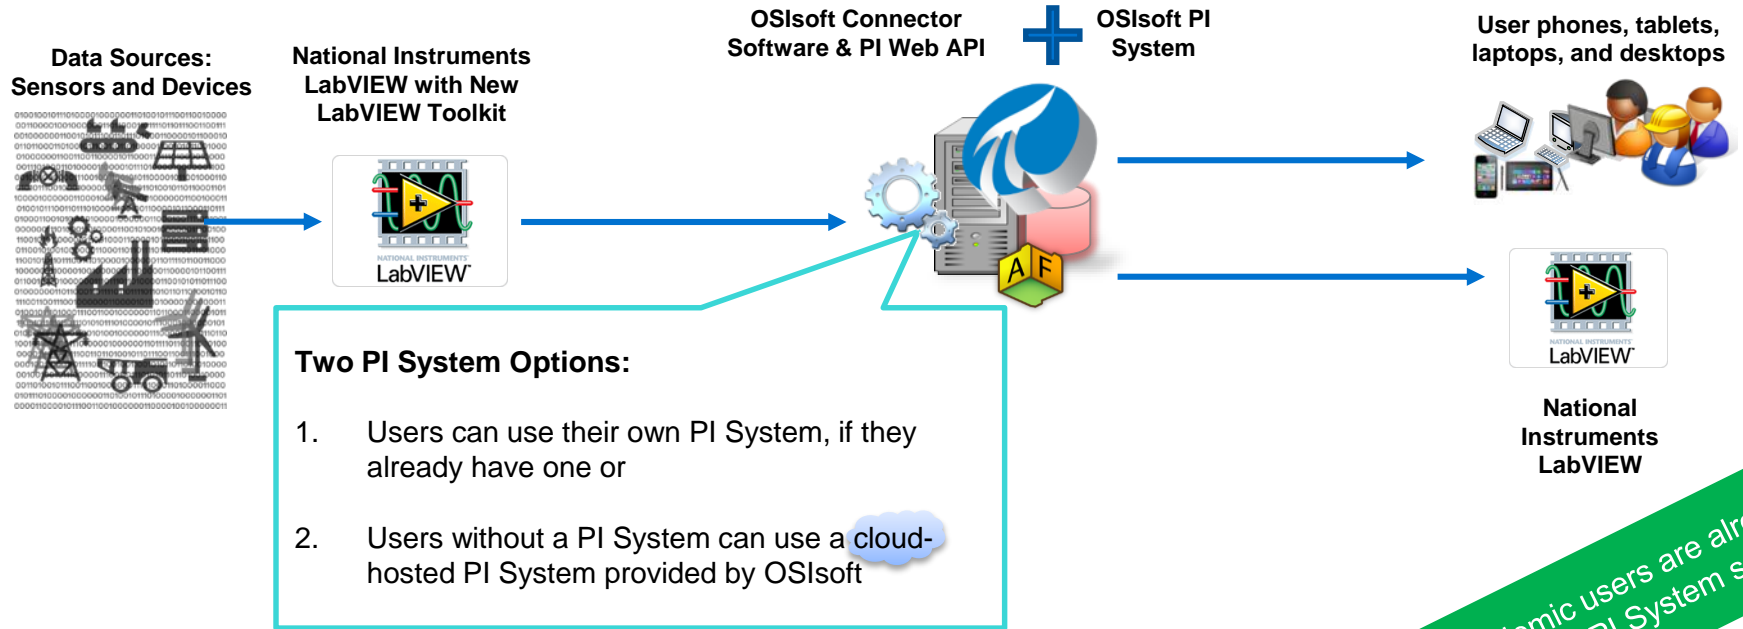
Data Sources: Sensors and Devices

National Instruments LabVIEW with New LabVIEW Toolkit

LabVIEW

OSIsoft Connector Software & PI Web API

OSIsoft PI System

A F

User phones, tablets, laptops, and desktops

LabVIEW

National Instruments LabVIEW

Two PI System Options:

1. Users can use their own PI System, if they already have one or

2. Users without a PI System can use a cloud-hosted PI System provided by OSIsoft

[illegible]mic users are alr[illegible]
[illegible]I System s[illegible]